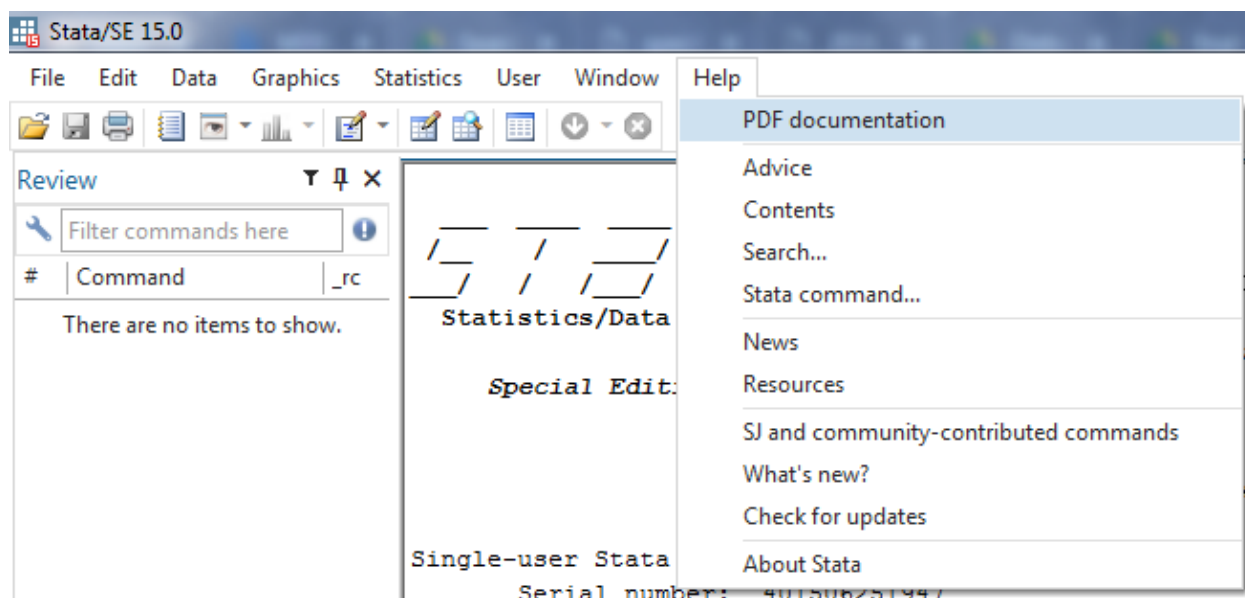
Stata/SE 15.0

File Edit Data Graphics Statistics User Window Help

Review

Filter commands here

# Command _rc

There are no items to show.

Statistics/Data

Special Editi

Single-user Stata

Serial number: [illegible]

PDF documentation

Advice

Contents

Search...

Stata command...

News

Resources

SJ and community-contributed commands

What's new?

Check for updates

About Stata